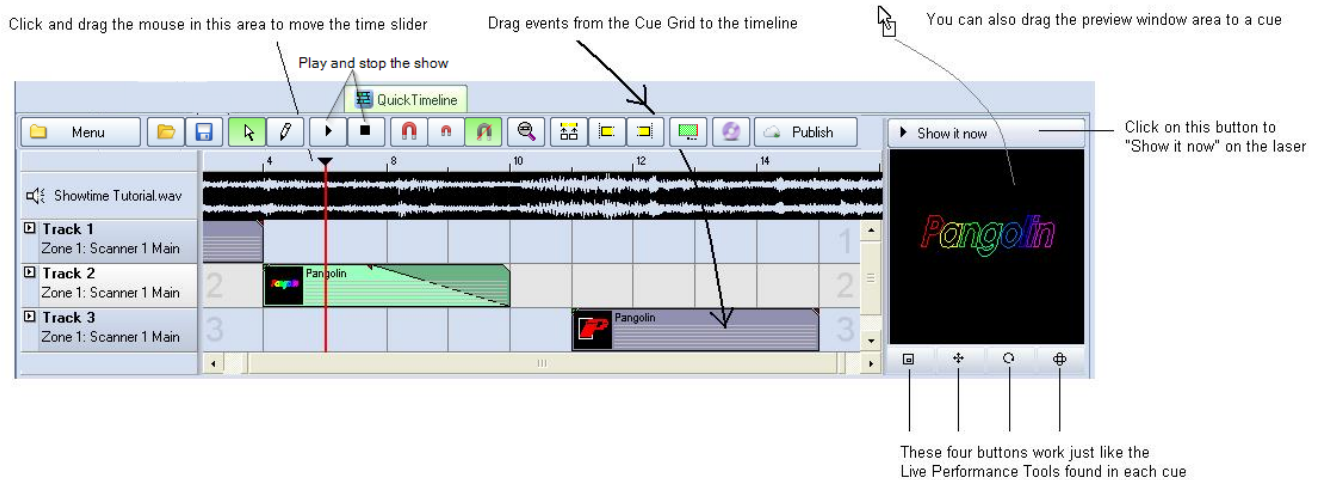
Click and drag the mouse in this area to move the time slider

Drag events from the Cue Grid to the timeline

You can also drag the preview window area to a cue

Play and stop the show

QuickTimeline

Menu

Publish

Show it now

Click on this button to "Show it now" on the laser

4 8 10 12 14

Showtime Tutorial.wav

Track 1
Zone 1: Scanner 1 Main

Track 2
Zone 1: Scanner 1 Main

Track 3
Zone 1: Scanner 1 Main

1

2

3

Pangolin

Pangolin

Pangolin

These four buttons work just like the Live Performance Tools found in each cue